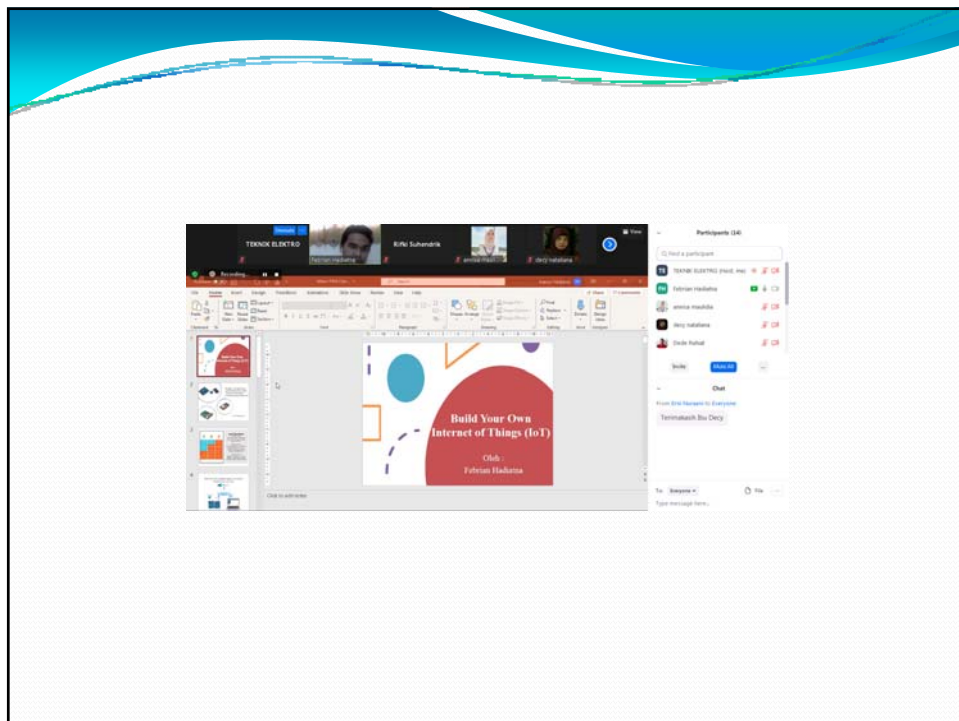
TEKNIK ELEKTRO

Febrian Hadiatna

Rifki Suhendrik

annisa masitoh

decy nataliana

Recording...

View

Build Your Own Internet of Things (IoT)

Oleh :
Febrian Hadiatna

Click to add notes

Participants (14)

Find a participant

TEKNIK ELEKTRO (Host, me)

Febrian Hadiatna

annisa mashita

decy natalana

Dede Rohali

Invite

Mute All

...

Chat

From Erni Nuraeni to Everyone:

Terimakasih Bu Decy

To: Everyone

File

Type message here...